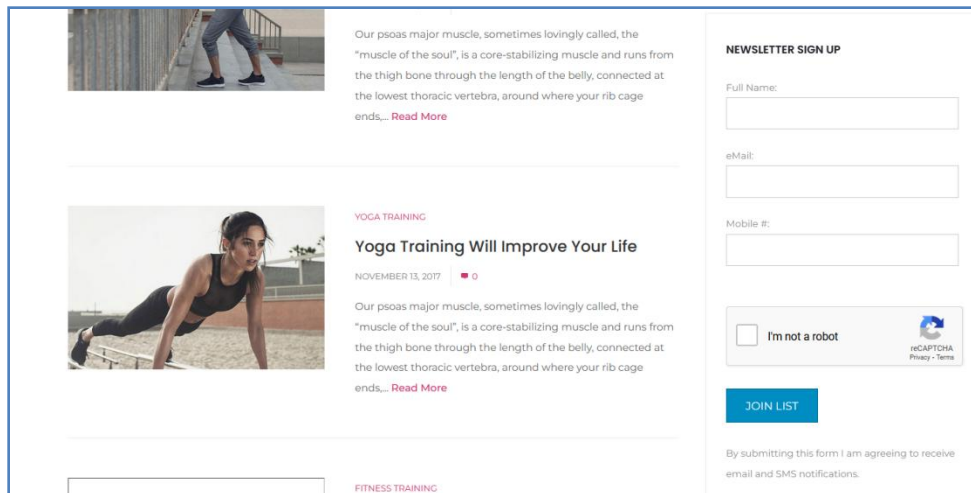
Our psoas major muscle, sometimes lovingly called, the "muscle of the soul", is a core-stabilizing muscle and runs from the thigh bone through the length of the belly, connected at the lowest thoracic vertebra, around where your rib cage ends,... Read More

YOGA TRAINING

Yoga Training Will Improve Your Life

NOVEMBER 13, 2017 0

Our psoas major muscle, sometimes lovingly called, the "muscle of the soul", is a core-stabilizing muscle and runs from the thigh bone through the length of the belly, connected at the lowest thoracic vertebra, around where your rib cage ends,... Read More

FITNESS TRAINING

NEWSLETTER SIGN UP

Full Name:

eMail:

Mobile #:

I'm not a robot

reCAPTCHA
Privacy - Terms

JOIN LIST

By submitting this form I am agreeing to receive email and SMS notifications.